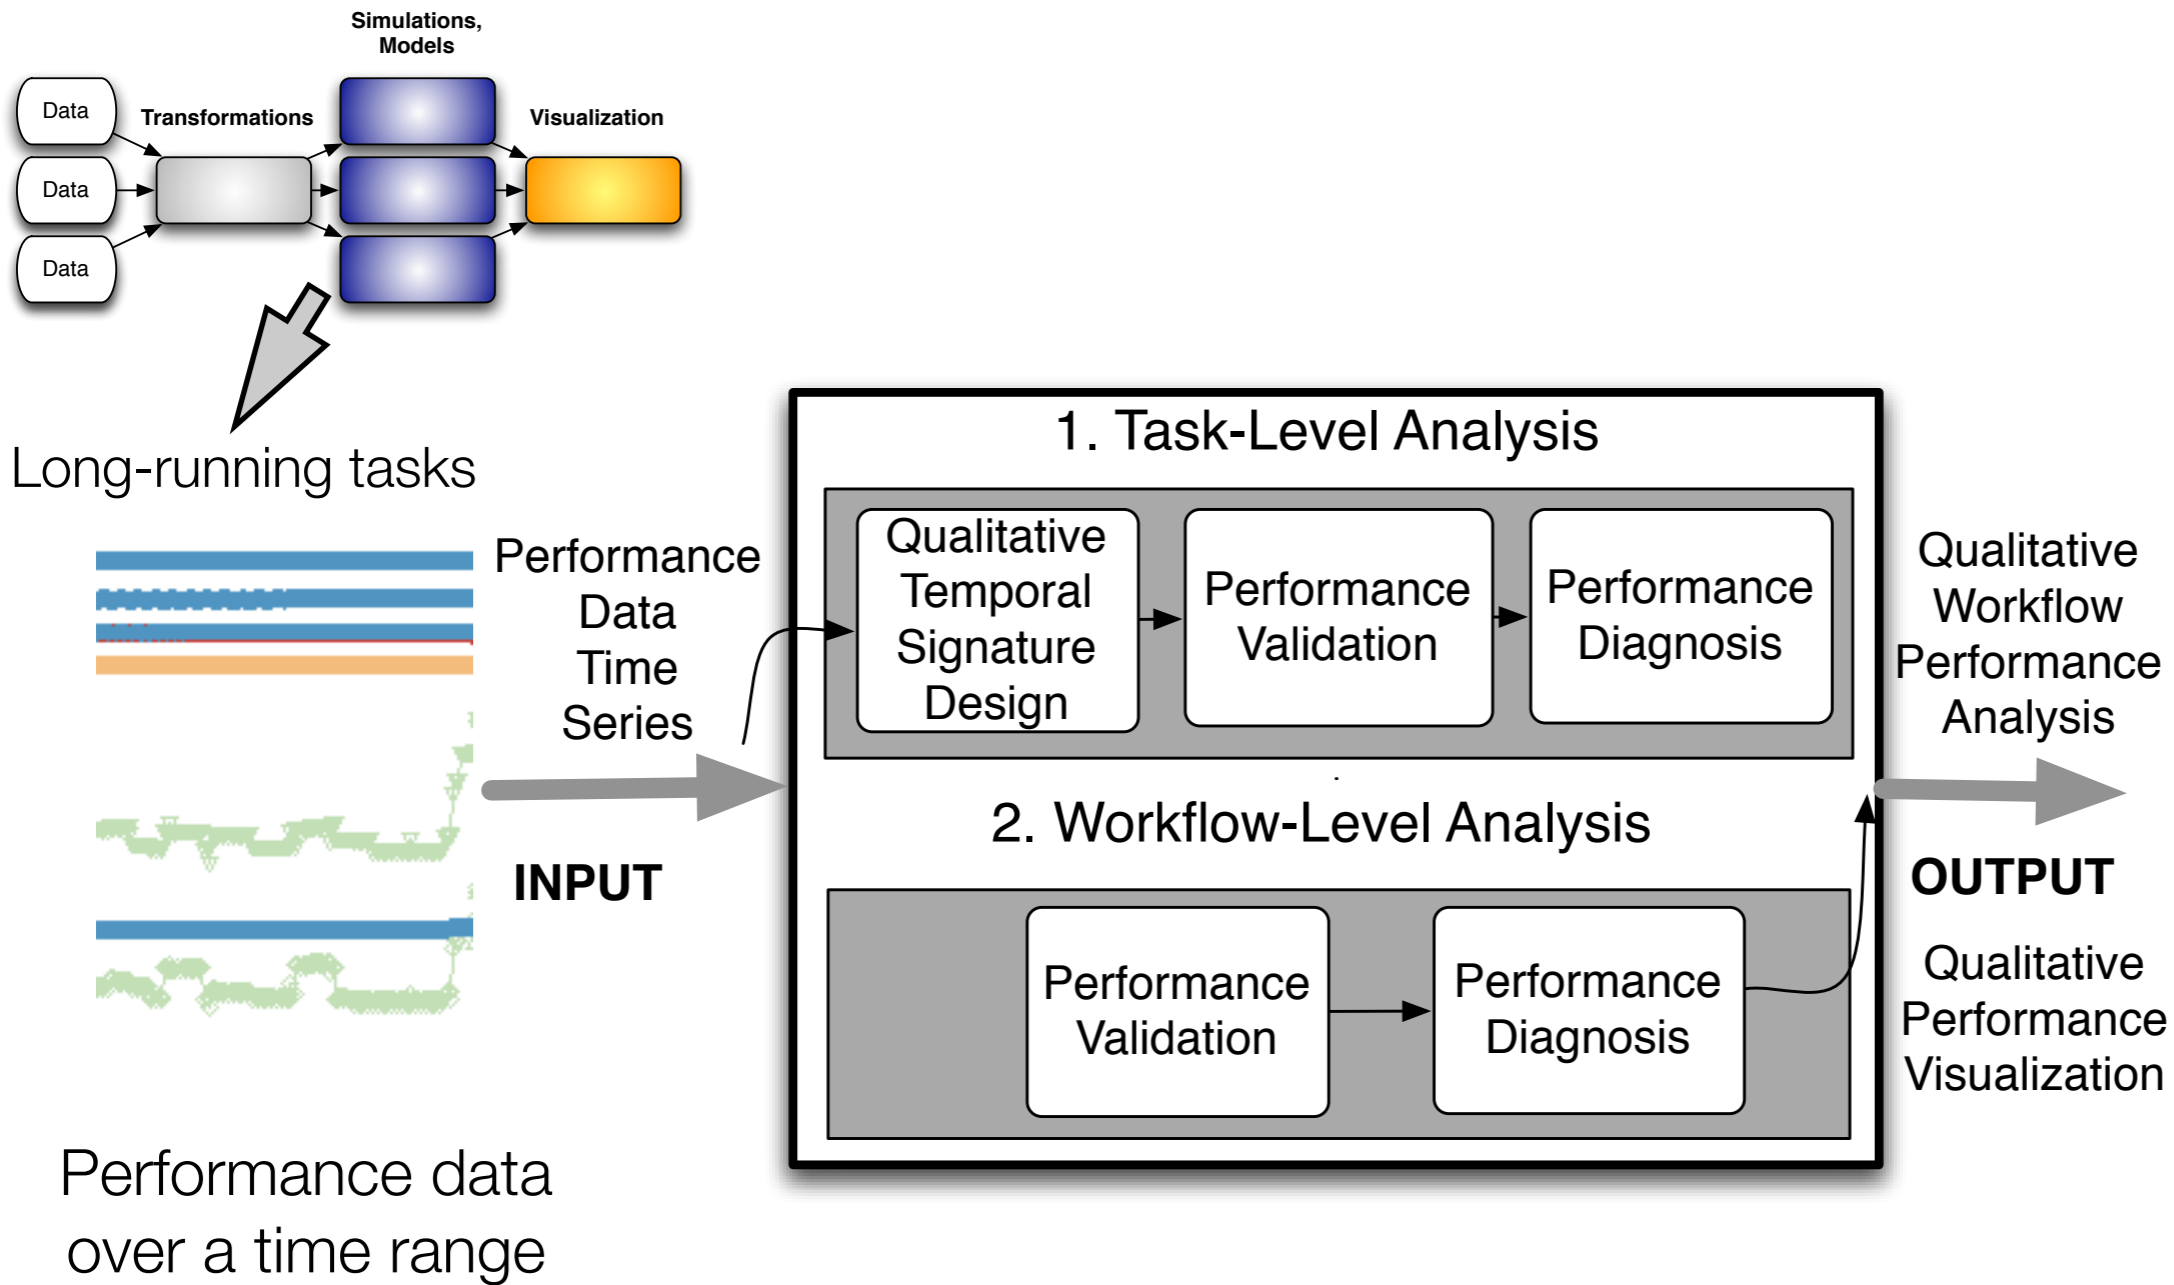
Simulations, Models

Data

Data

Data

Transformations

Visualization

Long-running tasks

Performance Data Time Series

INPUT

Performance data over a time range

1. Task-Level Analysis

Qualitative Temporal Signature Design

Performance Validation

Performance Diagnosis

2. Workflow-Level Analysis

Performance Validation

Performance Diagnosis

Qualitative Workflow Performance Analysis

OUTPUT

Qualitative Performance Visualization